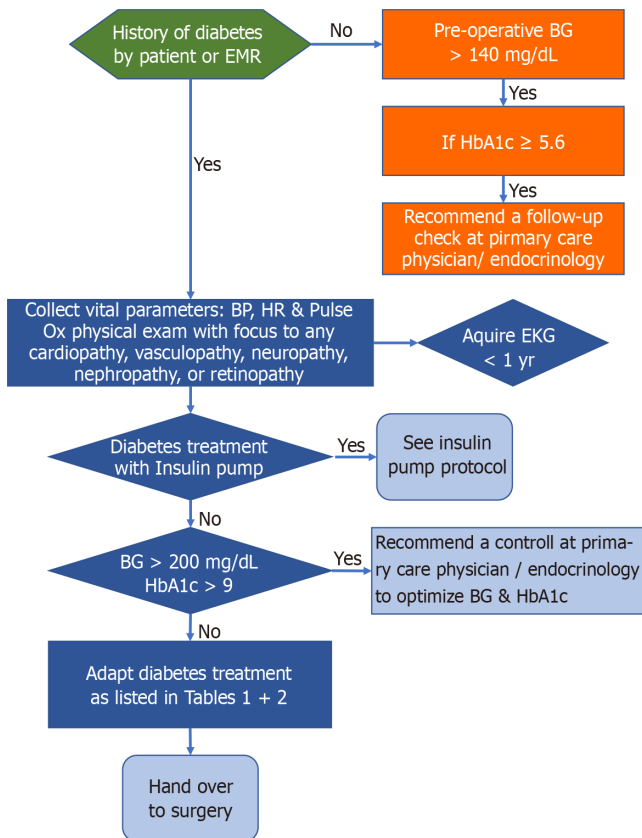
History of diabetes by patient or EMR

No

Pre-operative BG > 140 mg/dL

Yes

If HbA1c ≥ 5.6

Yes

Recommend a follow-up check at pirmary care physician/ endocrinology

Yes

Collect vital parameters: BP, HR & Pulse Ox physical exam with focus to any cardiopathy, vasculopathy, neuropathy, nephropathy, or retinopathy

Aquire EKG < 1 yr

Diabetes treatment with Insulin pump

Yes

See insulin pump protocol

No

BG > 200 mg/dL HbA1c > 9

Yes

Recommend a controll at primary care physician / endocrinology to optimize BG & HbA1c

No

Adapt diabetes treatment as listed in Tables 1 + 2

Hand over to surgery